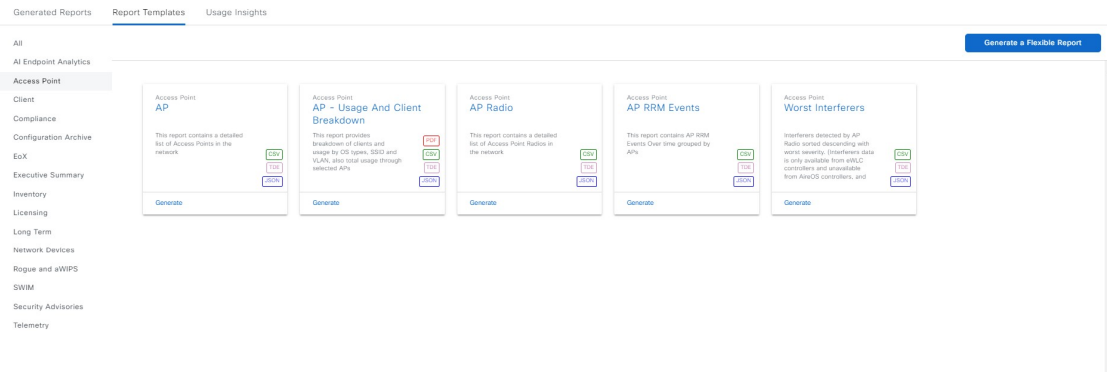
Generated Reports Report Templates Usage Insights

All
AI Endpoint Analytics
Access Point
Client
Compliance
Configuration Archive
EoX
Executive Summary
Inventory
Licensing
Long Term
Network Devices
Rogue and aWIPS
SWIM
Security Advisories
Telemetry

Generate a Flexible Report

Access Point
AP
This report contains a detailed list of Access Points in the network
CSV
TDE
JSON
Generate

Access Point
AP - Usage And Client Breakdown
This report provides breakdown of clients and usage by OS types, SSID and VLAN, also total usage through selected APs
PDF
CSV
TDE
JSON
Generate

Access Point
AP Radio
This report contains a detailed list of Access Point Radios in the network
CSV
TDE
JSON
Generate

Access Point
AP RRM Events
This report contains AP RRM Events Over time grouped by APs
CSV
TDE
JSON
Generate

Access Point
Worst Interferers
Interferers detected by AP Radio sorted descending with worst severity. (Interferers data is only available from eWLC controllers and unavailable from AireOS controllers, and
CSV
TDE
JSON
Generate